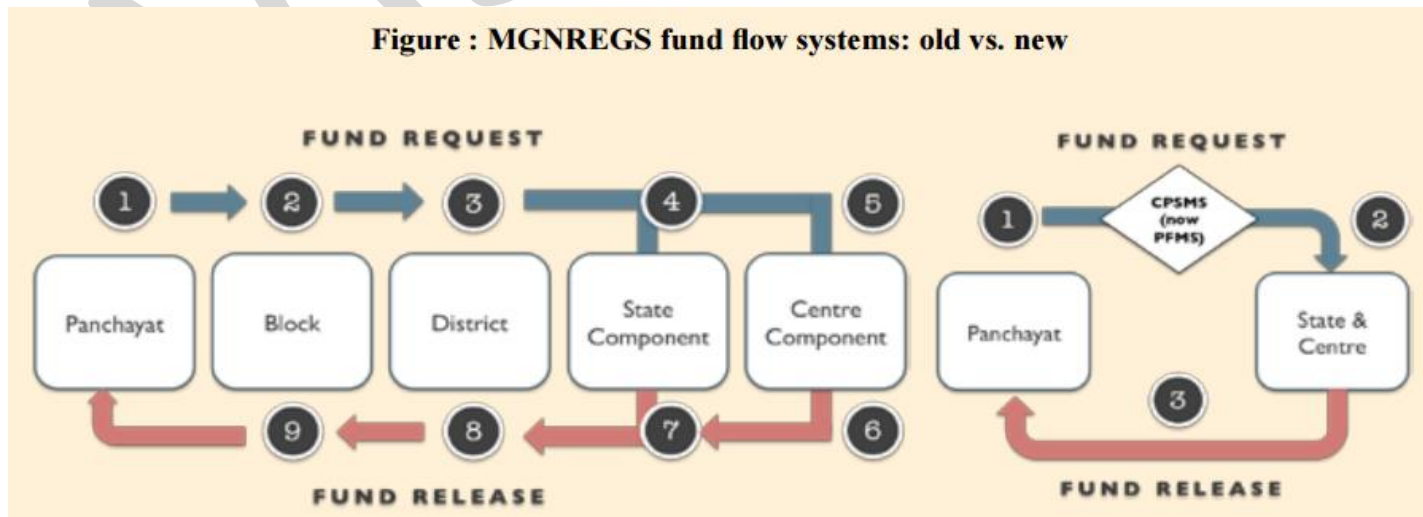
Figure : MGNREGS fund flow systems: old vs. new

FUND REQUEST

1 2 3 4 5

Panchayat

Block

District

State Component

Centre Component

9 8 7 6

FUND RELEASE

FUND REQUEST

1

CPSMS (now PFMS)

2

Panchayat

State & Centre

3

FUND RELEASE